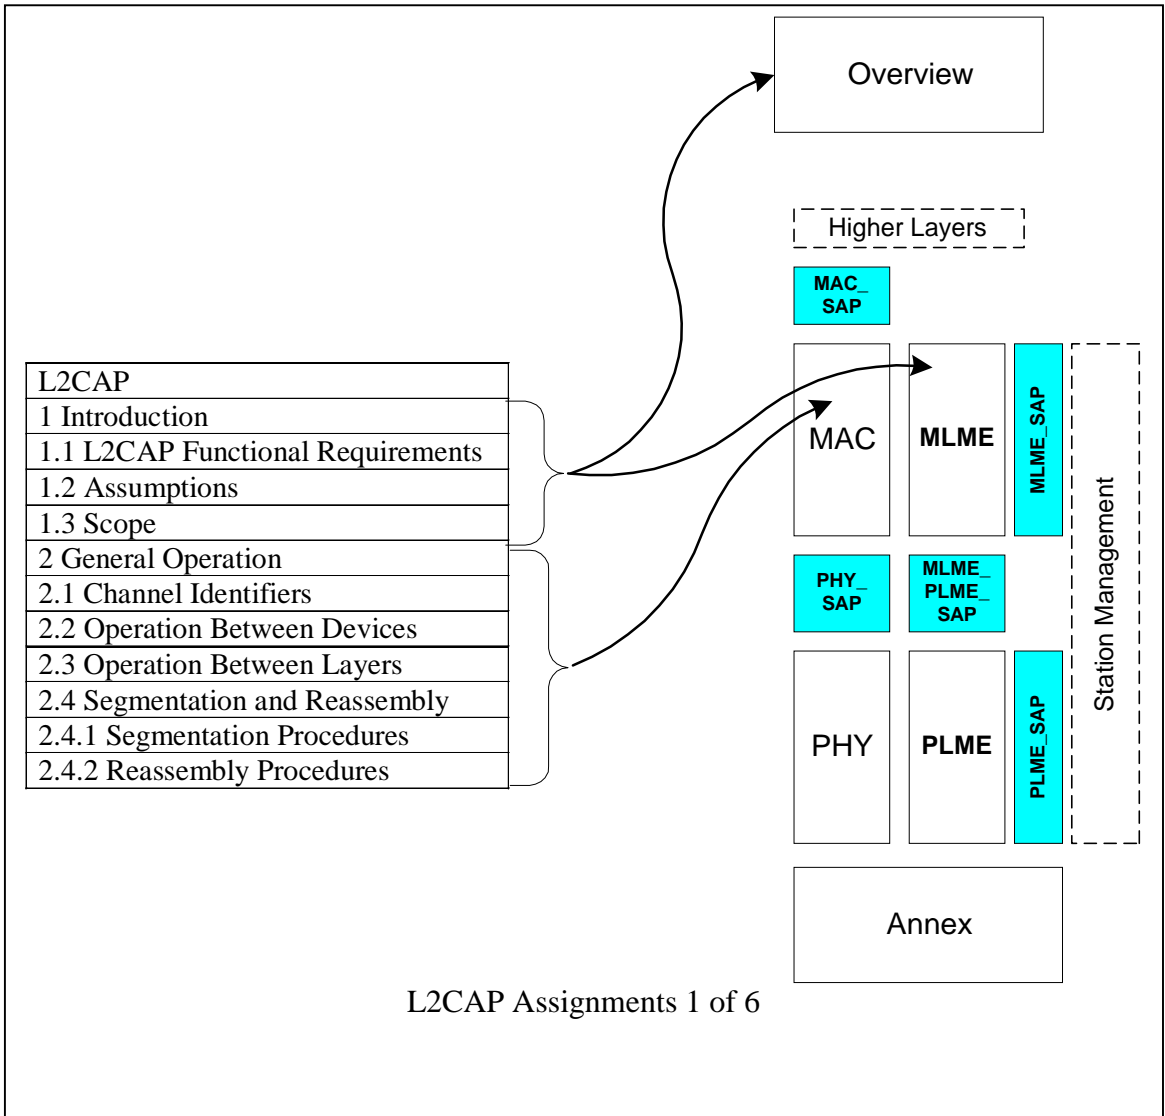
Overview

Higher Layers

MAC_ SAP

| L2CAP |
|---|
| 1 Introduction |
| 1.1 L2CAP Functional Requirements |
| 1.2 Assumptions |
| 1.3 Scope |
| 2 General Operation |
| 2.1 Channel Identifiers |
| 2.2 Operation Between Devices |
| 2.3 Operation Between Layers |
| 2.4 Segmentation and Reassembly |
| 2.4.1 Segmentation Procedures |
| 2.4.2 Reassembly Procedures |

MAC

MLME

MLME_SAP

Station Management

PHY_ SAP

MLME_ PLME_ SAP

PHY

PLME

PLME_SAP

Annex

L2CAP Assignments 1 of 6